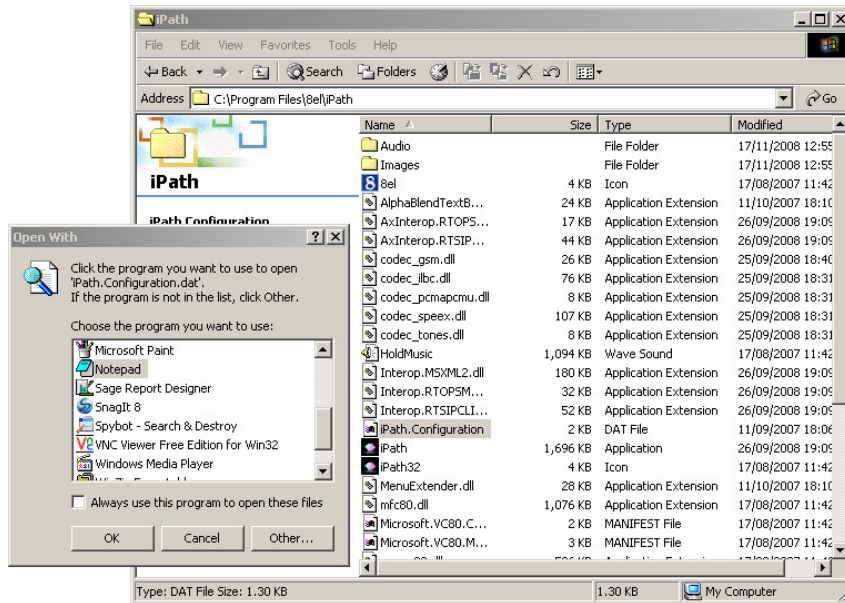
iPath

File Edit View Favorites Tools Help

Back Search Folders

Address C:\Program Files\8el\iPath Go

iPath

iPath.Configuration

| Name | Size | Type | Modified |
|---|---|---|---|
| Audio | | File Folder | 17/11/2008 12:55 |
| Images | | File Folder | 17/11/2008 12:55 |
| 8el | 4 KB | Icon | 17/08/2007 11:42 |
| AlphaBlendTextB... | 24 KB | Application Extension | 11/10/2007 18:10 |
| AxInterop.RTOPS... | 17 KB | Application Extension | 26/09/2008 19:09 |
| AxInterop.RTSIP... | 44 KB | Application Extension | 26/09/2008 19:09 |
| codec_gsm.dll | 26 KB | Application Extension | 25/09/2008 18:40 |
| codec_ilbc.dll | 76 KB | Application Extension | 25/09/2008 18:31 |
| codec_pcmapcmu.dll | 8 KB | Application Extension | 25/09/2008 18:31 |
| codec_speex.dll | 107 KB | Application Extension | 25/09/2008 18:31 |
| codec_tones.dll | 8 KB | Application Extension | 25/09/2008 18:31 |
| HoldMusic | 1,094 KB | Wave Sound | 17/08/2007 11:42 |
| Interop.MSXML2.dll | 180 KB | Application Extension | 26/09/2008 19:09 |
| Interop.RTOPSM... | 32 KB | Application Extension | 26/09/2008 19:09 |
| Interop.RTSIPCLI... | 52 KB | Application Extension | 26/09/2008 19:09 |
| iPath.Configuration | 2 KB | DAT File | 11/09/2007 18:06 |
| iPath | 1,696 KB | Application | 26/09/2008 19:09 |
| iPath32 | 4 KB | Icon | 17/08/2007 11:42 |
| MenuExtender.dll | 28 KB | Application Extension | 11/10/2007 18:10 |
| mfc80.dll | 1,076 KB | Application Extension | 17/08/2007 11:42 |
| Microsoft.VC80.C... | 2 KB | MANIFEST File | 17/08/2007 11:42 |
| Microsoft.VC80.M... | 3 KB | MANIFEST File | 17/08/2007 11:42 |

Open With

Click the program you want to use to open 'iPath.Configuration.dat'.
If the program is not in the list, click Other.

Choose the program you want to use:

Microsoft Paint
Notepad
Sage Report Designer
SnagIt 8
Spybot - Search & Destroy
VNC Viewer Free Edition for Win32
Windows Media Player

Always use this program to open these files

OK Cancel Other...

Type: DAT File Size: 1.30 KB 1.30 KB My Computer